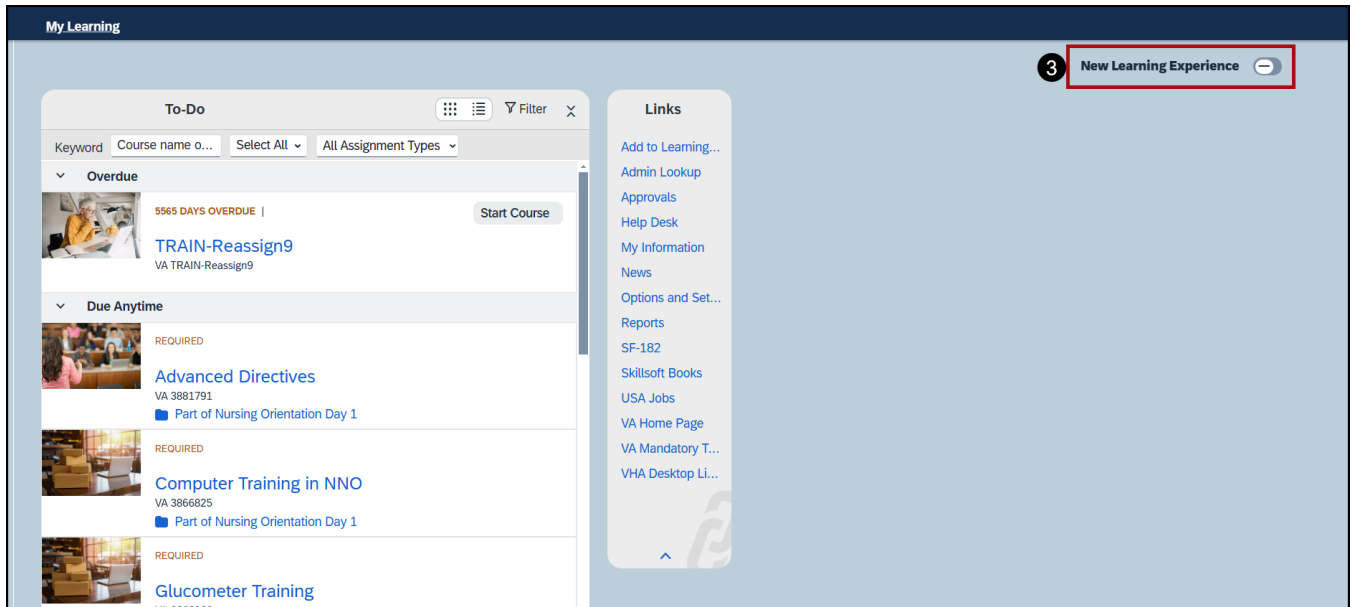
My Learning

3 New Learning Experience

To-Do

Filter

Keyword Course name o... Select All All Assignment Types

Overdue

5565 DAYS OVERDUE |

Start Course

TRAIN-Reassign9

VA TRAIN-Reassign9

Due Anytime

REQUIRED

Advanced Directives

VA 3881791

Part of Nursing Orientation Day 1

REQUIRED

Computer Training in NNO

VA 3866825

Part of Nursing Orientation Day 1

REQUIRED

Glucometer Training

Links

Add to Learning...

Admin Lookup

Approvals

Help Desk

My Information

News

Options and Set...

Reports

SF-182

Skillsoft Books

USA Jobs

VA Home Page

VA Mandatory T...

VHA Desktop Li...